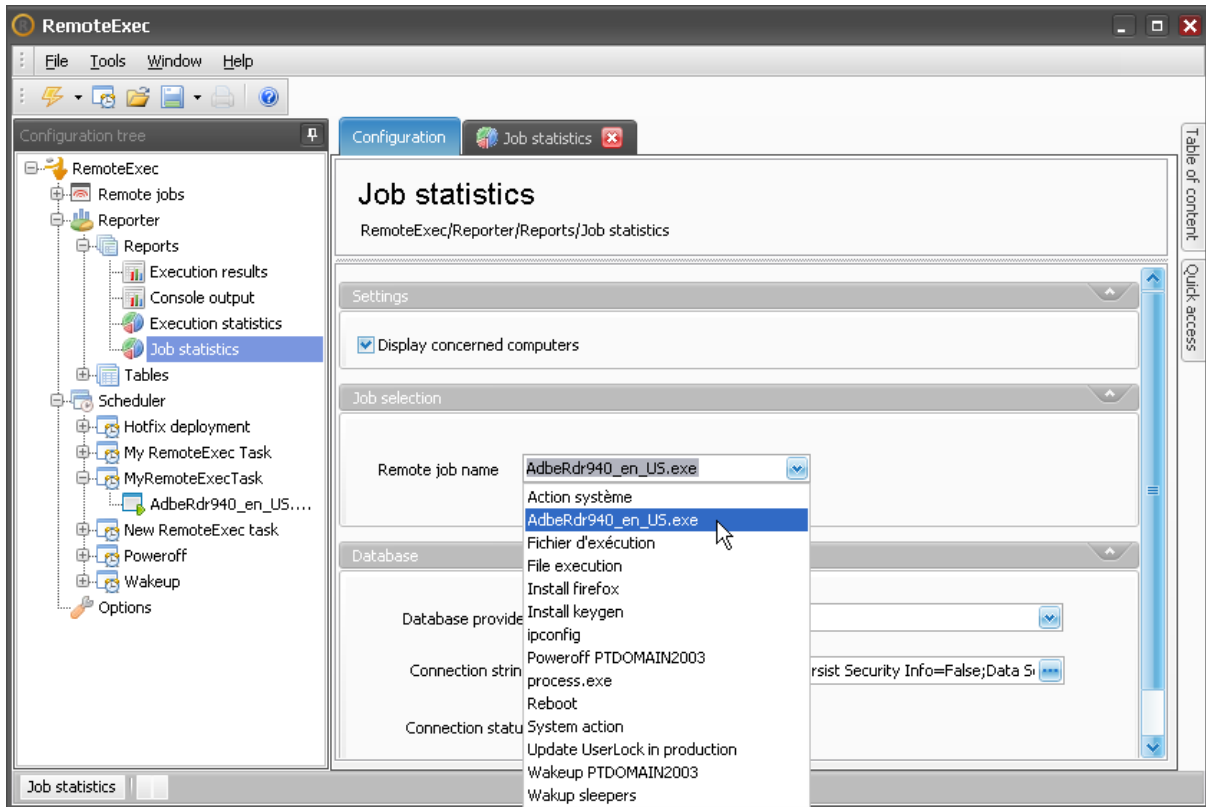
RemoteExec

File Tools Window Help

Configuration tree

RemoteExec
Remote jobs
Reporter
Reports
Execution results
Console output
Execution statistics
Job statistics
Tables
Scheduler
Hotfix deployment
My RemoteExec Task
MyRemoteExecTask
AdbeRdr940_en_US....
New RemoteExec task
Poweroff
Wakeup
Options

Configuration
Job statistics

Table of content
Quick access

Job statistics
RemoteExec/Reporter/Reports/Job statistics

Settings

Display concerned computers

Job selection

Remote job name AdbeRdr940_en_US.exe

Action système
AdbeRdr940_en_US.exe
Fichier d'exécution
File execution
Install firefox
Install keygen
ipconfig
Poweroff PTDOMAIN2003
process.exe
Reboot
System action
Update UserLock in production
Wakeup PTDOMAIN2003
Wakup sleepers

Database

Database provide

Connection strin rsist Security Info=False;Data S

Connection statu

Job statistics